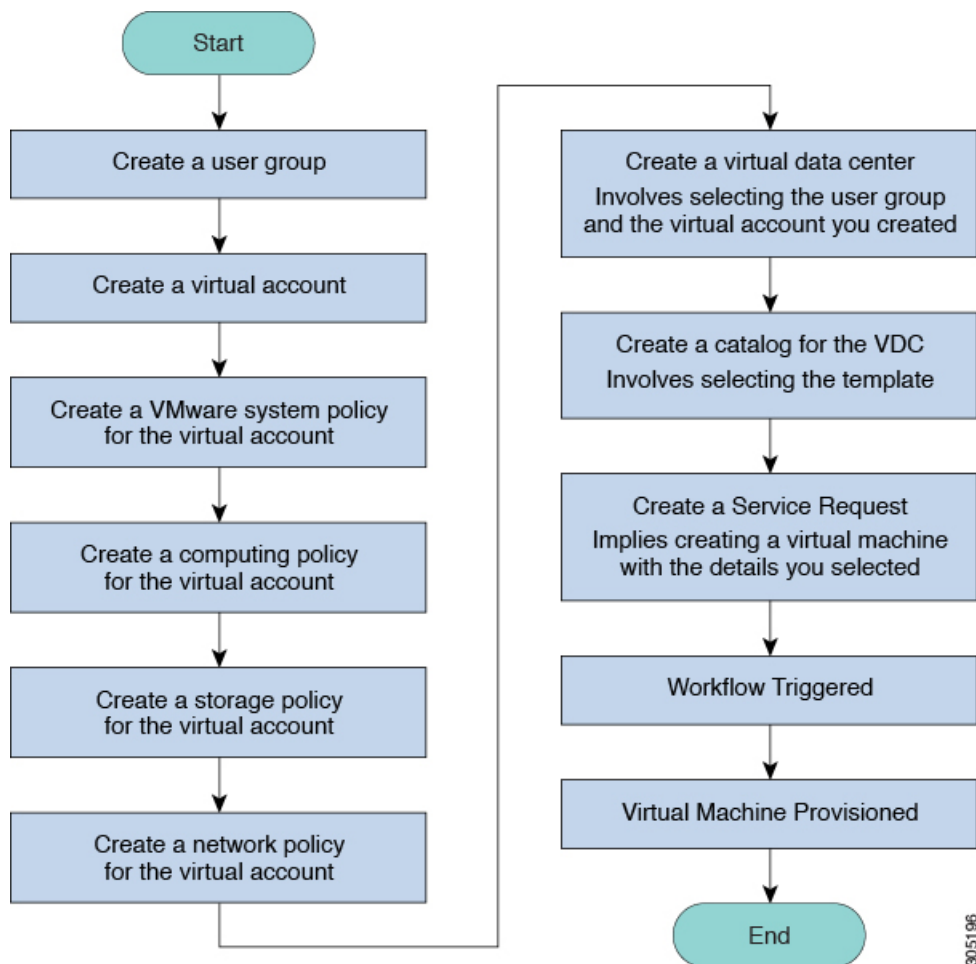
Start

Create a user group

Create a virtual account

Create a VMware system policy for the virtual account

Create a computing policy for the virtual account

Create a storage policy for the virtual account

Create a network policy for the virtual account

Create a virtual data center
Involves selecting the user group and the virtual account you created

Create a catalog for the VDC
Involves selecting the template

Create a Service Request
Implies creating a virtual machine with the details you selected

Workflow Triggered

Virtual Machine Provisioned

End

305196